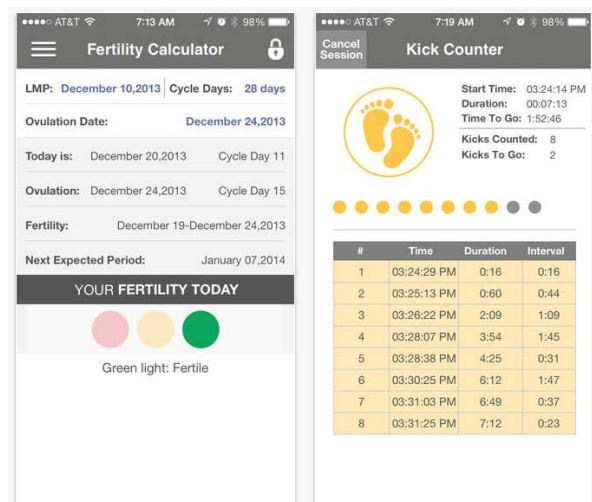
●●●●○ AT&T 7:13 AM 98%

Fertility Calculator

LMP: December 10,2013 | Cycle Days: 28 days

Ovulation Date: December 24,2013

Today is: December 20,2013 Cycle Day 11

Ovulation: December 24,2013 Cycle Day 15

Fertility: December 19-December 24,2013

Next Expected Period: January 07,2014

YOUR FERTILITY TODAY

Green light: Fertile

●●●●○ AT&T 7:19 AM 98%

Cancel Session

Kick Counter

Start Time: 03:24:14 PM
Duration: 00:07:13
Time To Go: 1:52:46

Kicks Counted: 8
Kicks To Go: 2

| # | Time | Duration | Interval |
|---|---|---|---|
| 1 | 03:24:29 PM | 0:16 | 0:16 |
| 2 | 03:25:13 PM | 0:60 | 0:44 |
| 3 | 03:26:22 PM | 2:09 | 1:09 |
| 4 | 03:28:07 PM | 3:54 | 1:45 |
| 5 | 03:28:38 PM | 4:25 | 0:31 |
| 6 | 03:30:25 PM | 6:12 | 1:47 |
| 7 | 03:31:03 PM | 6:49 | 0:37 |
| 8 | 03:31:25 PM | 7:12 | 0:23 |